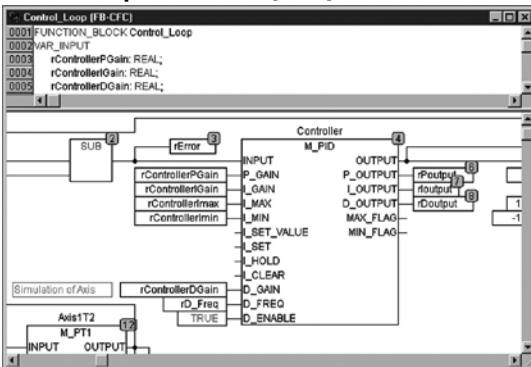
Control_Loop (FB-CFC)
0001 FUNCTION_BLOCK Control_Loop
0002 VAR_INPUT
0003 rControllerPGain: REAL;
0004 rControllerIGain: REAL;
0005 rControllerDGain: REAL;

SUB
2
rError
3
Controller
M_PID
4
INPUT
OUTPUT
rControllerPGain
P_GAIN
P_OUTPUT
rPoutput
6
rControllerIGain
I_GAIN
I_OUTPUT
rIoutput
7
rControllerImax
I_MAX
D_OUTPUT
rDoutput
8
rControllerImin
I_MIN
MAX_FLAG
MIN_FLAG
I_SET_VALUE
I_SET
I_HOLD
I_CLEAR
Simulation of Axis
rControllerDGain
D_GAIN
rD_Freq
D_FREQ
TRUE
D_ENABLE
Axis1T2
M_PT1
12
INPUT
OUTPUT
1
-1